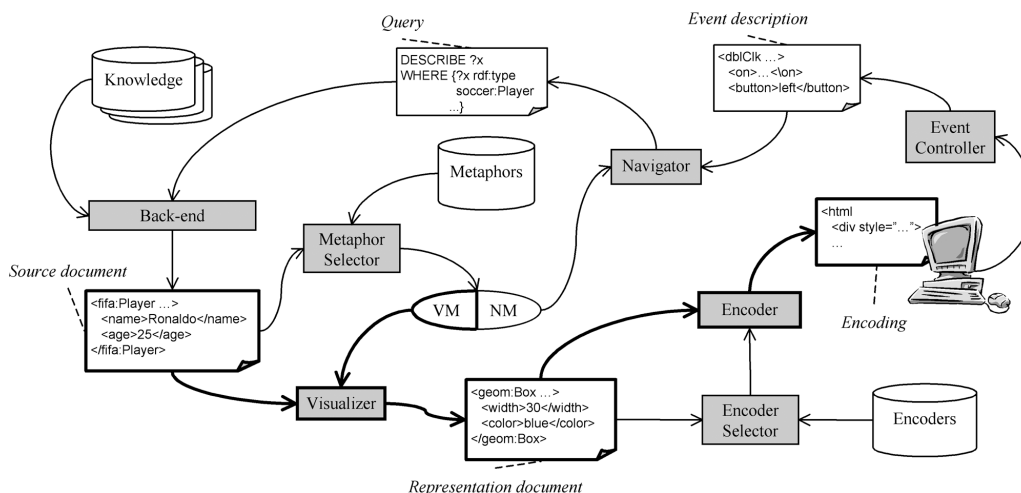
Query

DESCRIBE ?x
WHERE {?x rdf:type
soccer:Player
...}

Event description

<dblClk ...>
<on>...<\on>
<button>left</button>

Knowledge

Event Controller

Navigator

Metaphors

Back-end

<html>
<div style="...">
...

Metaphor Selector

Source document

<fifa:Player ...>
<name>Ronaldo</name>
<age>25</age>
</fifa:Player>

VM

NM

Encoder

Encoding

Visualizer

<geom:Box ...>
<width>30</width>
<color>blue</color>
</geom:Box>

Encoder Selector

Encoders

Representation document